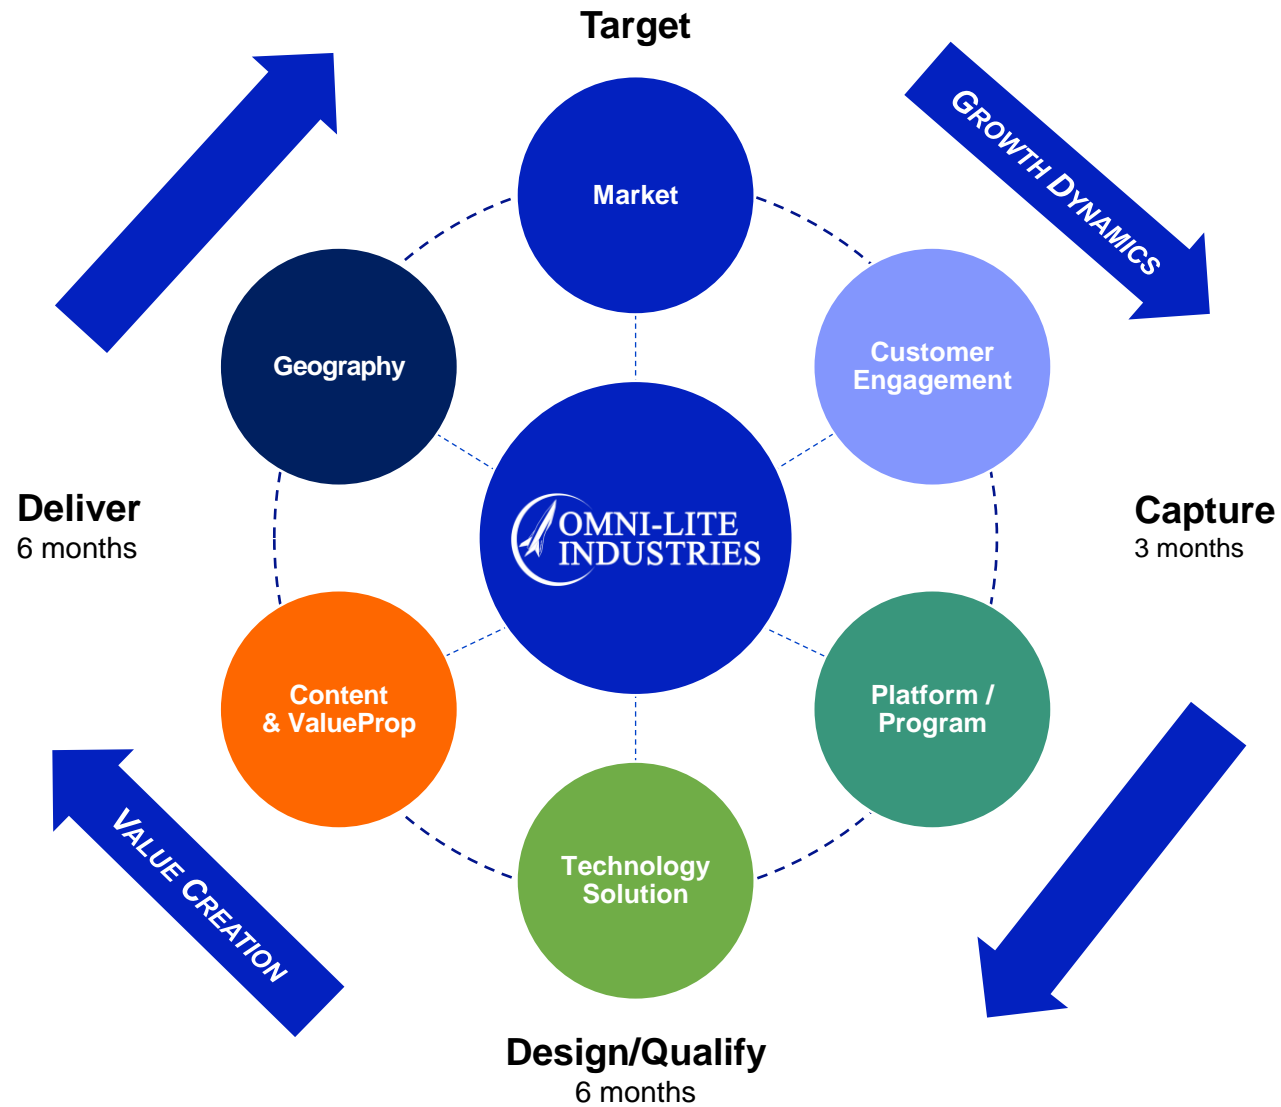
Target

GROWTH DYNAMICS

Market

Geography

Customer Engagement

Deliver
6 months

OMNI-LITE INDUSTRIES

Capture
3 months

Content & ValueProp

Platform / Program

Technology Solution

VALUE CREATION

Design/Qualify
6 months